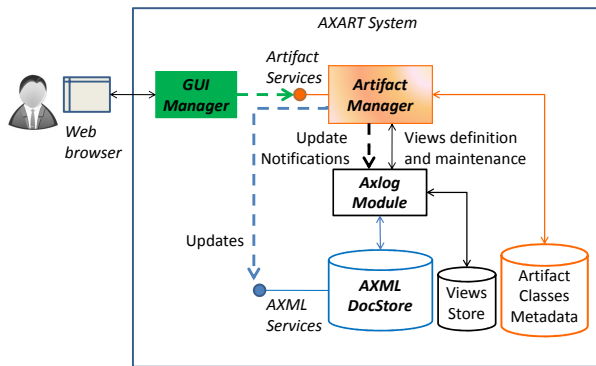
AXART System

Web browser

GUI Manager

Artifact Services

Artifact Manager

Update Notifications

Views definition and maintenance

Axlog Module

Updates

AXML DocStore

AXML Services

Views Store

Artifact Classes Metadata